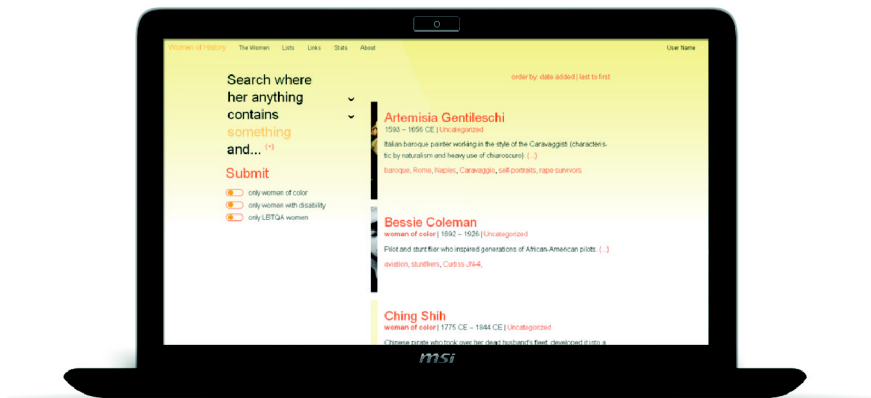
Women of History The Women Lists Links Stats About User Name

Search where her anything contains something and... (+)

Submit

only women of color
only women with disability
only LBTQA women

order by: date added | last to first

Artemisia Gentileschi
1593 – 1656 CE | Uncategorized
Italian baroque painter working in the style of the Caravaggisti (characteristic by naturalism and heavy use of chiaroscuro). (...)
baroque, Rome, Naples, Caravaggio, self portraits, rape survivors

Bessie Coleman
woman of color | 1892 – 1926 | Uncategorized
Pilot and stunt flier who inspired generations of African-American pilots. (...)
aviation, stuntfliers, Curtiss JN-4,

Ching Shih
woman of color | 1775 CE – 1844 CE | Uncategorized
Chinese pirate who took over her dead husband's fleet, developed it into a

msi